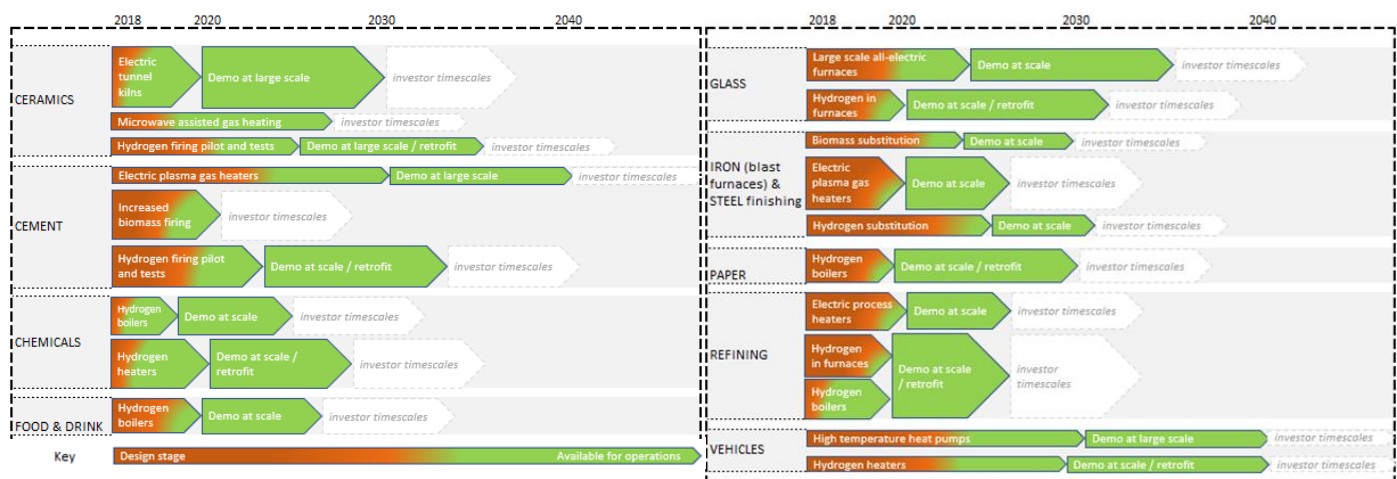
2018 2020 2030 2040

CERAMICS
Electric tunnel kilns
Demo at large scale
investor timescales
Microwave assisted gas heating
investor timescales
Hydrogen firing pilot and tests
Demo at large scale / retrofit
investor timescales

CEMENT
Electric plasma gas heaters
Demo at large scale
investor timescales
Increased biomass firing
investor timescales
Hydrogen firing pilot and tests
Demo at scale / retrofit
investor timescales

CHEMICALS
Hydrogen boilers
Demo at scale
investor timescales
Hydrogen heaters
Demo at scale / retrofit
investor timescales

FOOD & DRINK
Hydrogen boilers
Demo at scale
investor timescales

Key
Design stage
Available for operations

2018 2020 2030 2040

GLASS
Large scale all-electric furnaces
Demo at scale
investor timescales
Hydrogen in furnaces
Demo at scale / retrofit
investor timescales

IRON (blast furnaces) & STEEL finishing
Biomass substitution
Demo at scale
investor timescales
Electric plasma gas heaters
Demo at scale
investor timescales
Hydrogen substitution
Demo at scale
investor timescales

PAPER
Hydrogen boilers
Demo at scale / retrofit
investor timescales

REFINING
Electric process heaters
Demo at scale
investor timescales
Hydrogen in furnaces
Hydrogen boilers
Demo at scale / retrofit
investor timescales

VEHICLES
High temperature heat pumps
Demo at large scale
investor timescales
Hydrogen heaters
Demo at scale / retrofit
investor timescales